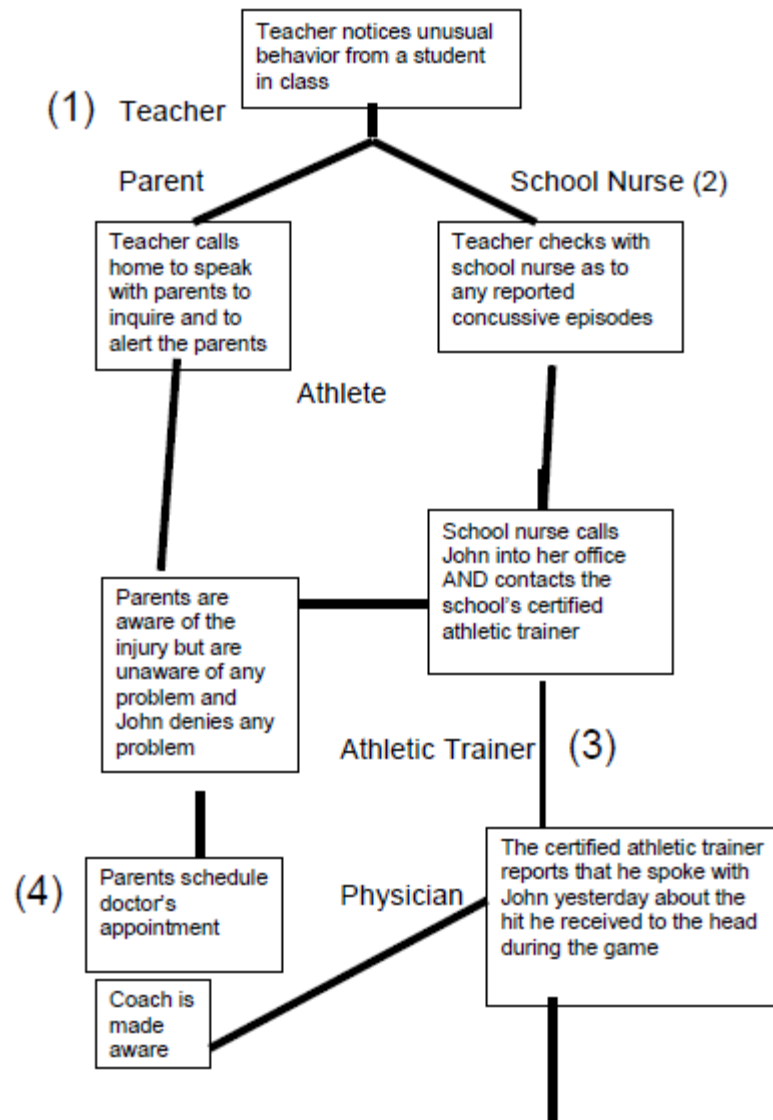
Teacher notices unusual behavior from a student in class

(1) Teacher

Parent

School Nurse (2)

Teacher calls home to speak with parents to inquire and to alert the parents

Teacher checks with school nurse as to any reported concussive episodes

Athlete

School nurse calls John into her office AND contacts the school's certified athletic trainer

Parents are aware of the injury but are unaware of any problem and John denies any problem

Athletic Trainer (3)

(4) Parents schedule doctor's appointment

Physician

The certified athletic trainer reports that he spoke with John yesterday about the hit he received to the head during the game

Coach is made aware